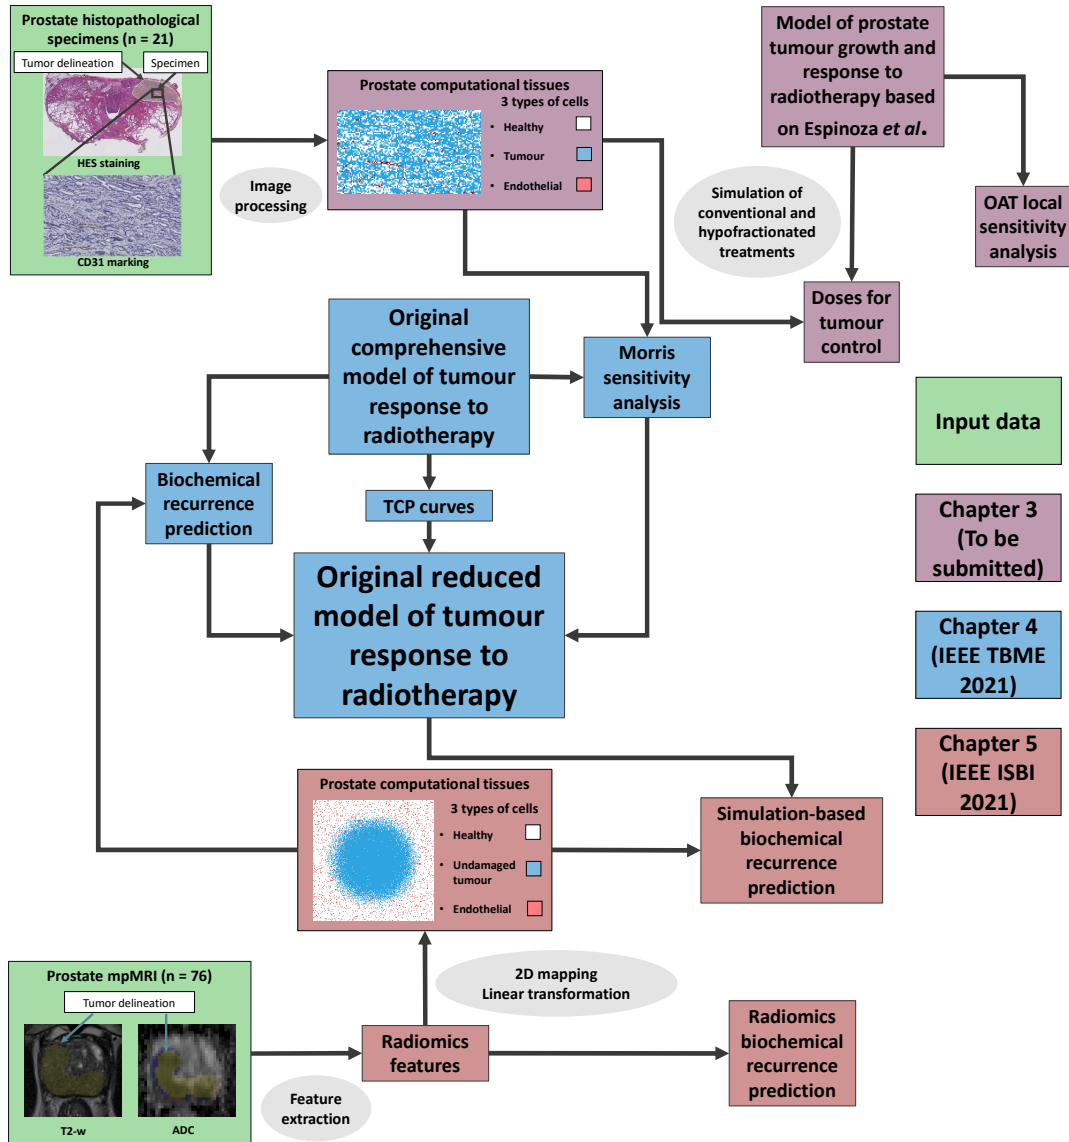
Prostate histopathological specimens (n = 21)

Tumor delineation

Specimen

HES staining

CD31 marking

Image processing

Prostate computational tissues

3 types of cells

• Healthy

• Tumour

• Endothelial

Model of prostate tumour growth and response to radiotherapy based on Espinoza *et al*.

Simulation of conventional and hypofractionated treatments

OAT local sensitivity analysis

Doses for tumour control

Original comprehensive model of tumour response to radiotherapy

Morris sensitivity analysis

Input data

Biochemical recurrence prediction

TCP curves

Original reduced model of tumour response to radiotherapy

Chapter 3 (To be submitted)

Chapter 4 (IEEE TBME 2021)

Chapter 5 (IEEE ISBI 2021)

Prostate computational tissues

3 types of cells

• Healthy

• Undamaged tumour

• Endothelial

Simulation-based biochemical recurrence prediction

Prostate mpMRI (n = 76)

Tumor delineation

T2-w

ADC

2D mapping
Linear transformation

Radiomics features

Radiomics biochemical recurrence prediction

Feature extraction